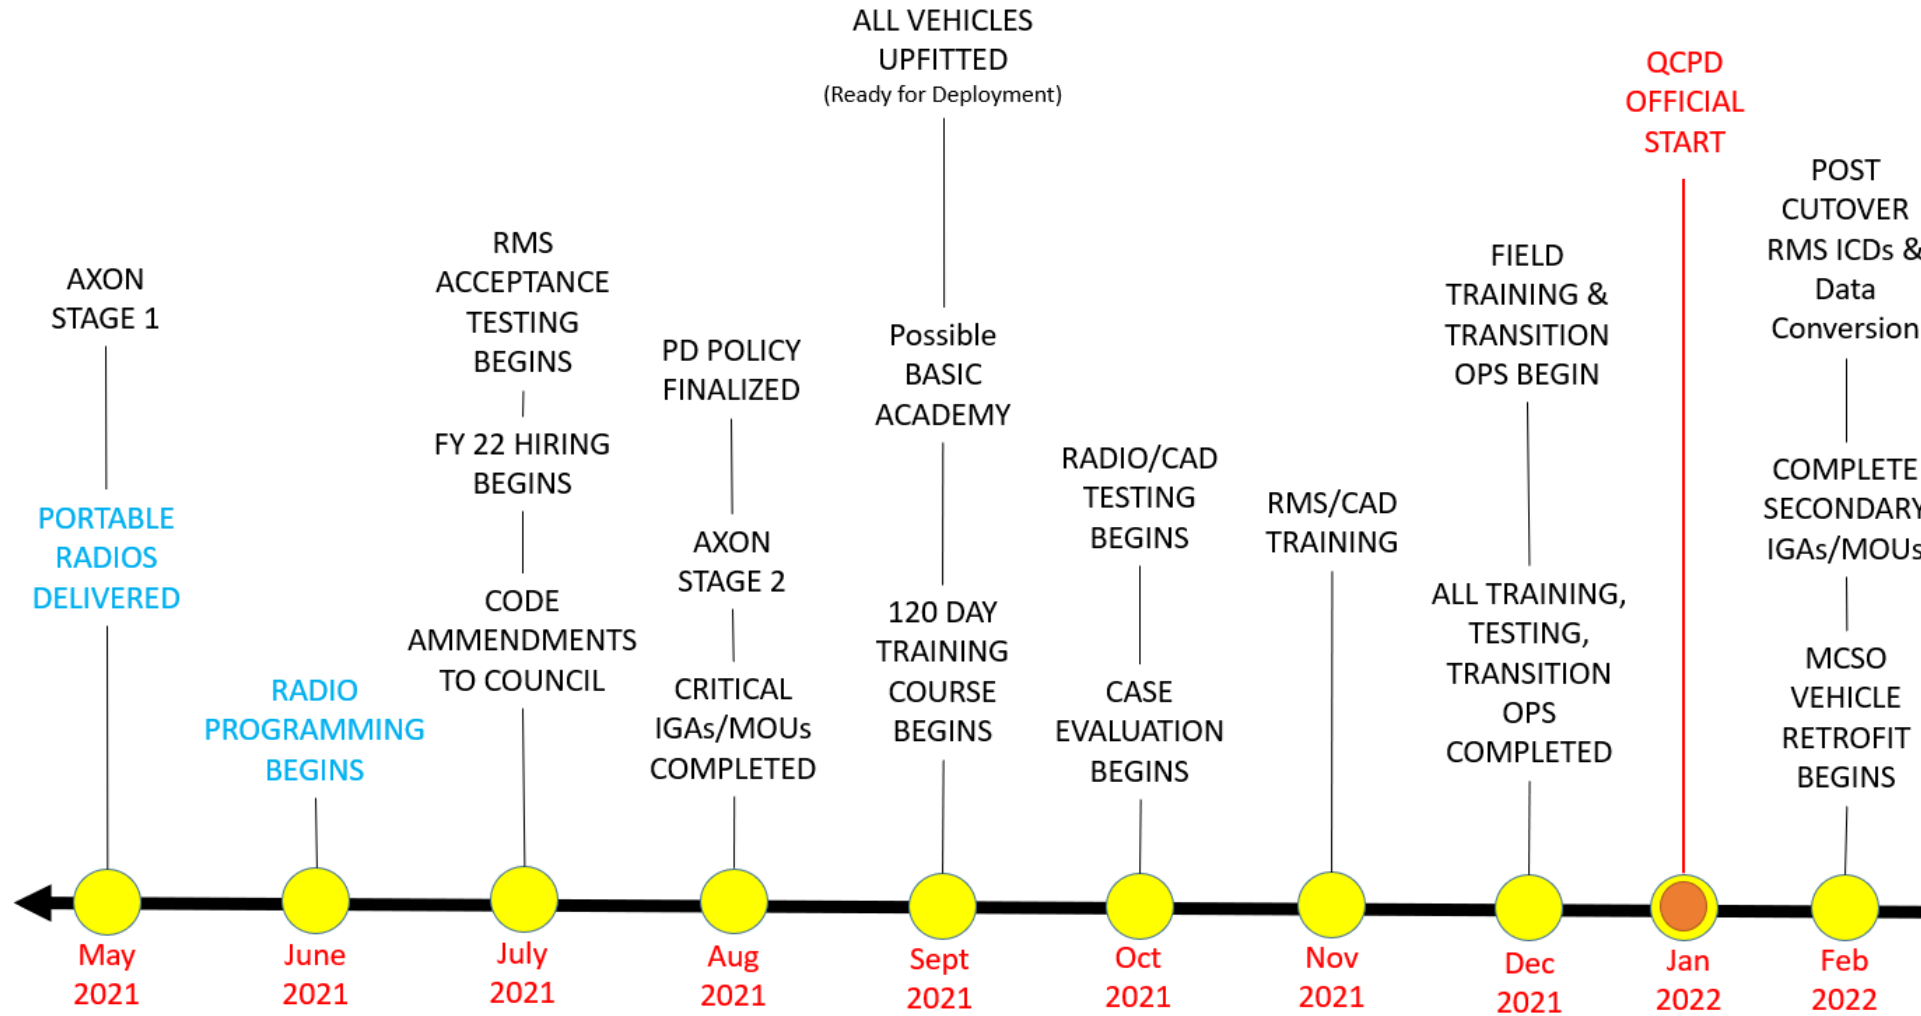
ALL VEHICLES UPFITTED
(Ready for Deployment)

QCPD OFFICIAL START

AXON STAGE 1

PORTABLE RADIOS DELIVERED

May 2021

RADIO PROGRAMMING BEGINS

June 2021

RMS ACCEPTANCE TESTING BEGINS

FY 22 HIRING BEGINS

CODE AMMENDMENTS TO COUNCIL

July 2021

PD POLICY FINALIZED

AXON STAGE 2

CRITICAL IGAs/MOUs COMPLETED

Aug 2021

Possible BASIC ACADEMY

120 DAY TRAINING COURSE BEGINS

Sept 2021

RADIO/CAD TESTING BEGINS

CASE EVALUATION BEGINS

Oct 2021

RMS/CAD TRAINING

Nov 2021

FIELD TRAINING & TRANSITION OPS BEGIN

ALL TRAINING, TESTING, TRANSITION OPS COMPLETED

Dec 2021

Jan 2022

POST CUTOVER RMS ICDs & Data Conversion

COMPLETE SECONDARY IGAs/MOUs

MCSO VEHICLE RETROFIT BEGINS

Feb 2022